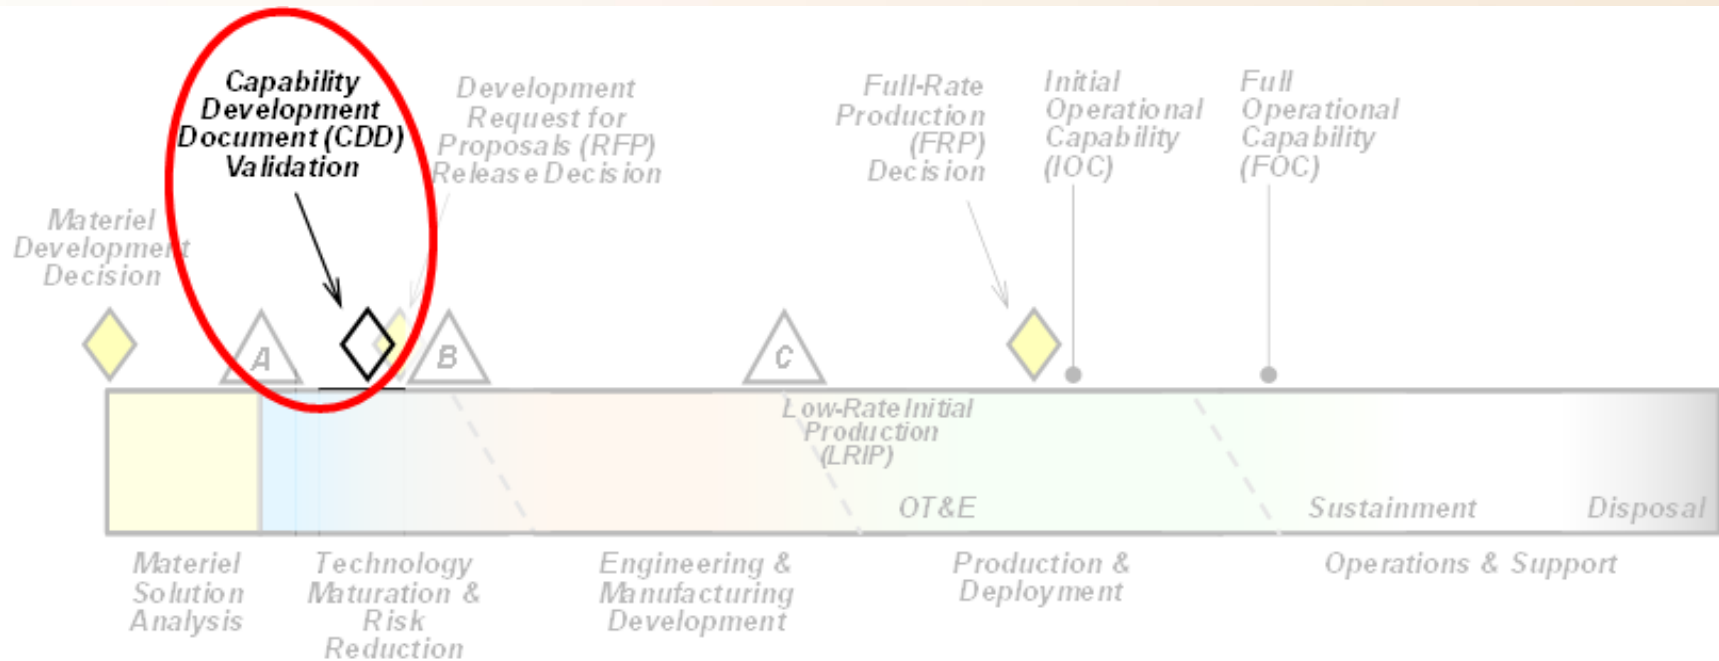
Capability Development Document (CDD) Validation

Development Request for Proposals (RFP) Release Decision

Full-Rate Production (FRP) Decision

Initial Operational Capability (IOC)

Full Operational Capability (FOC)

Materiel Development Decision

A

B

C

Low-Rate Initial Production (LRIP)

OT&E

Sustainment

Disposal

Materiel Solution Analysis

Technology Maturation & Risk Reduction

Engineering & Manufacturing Development

Production & Deployment

Operations & Support